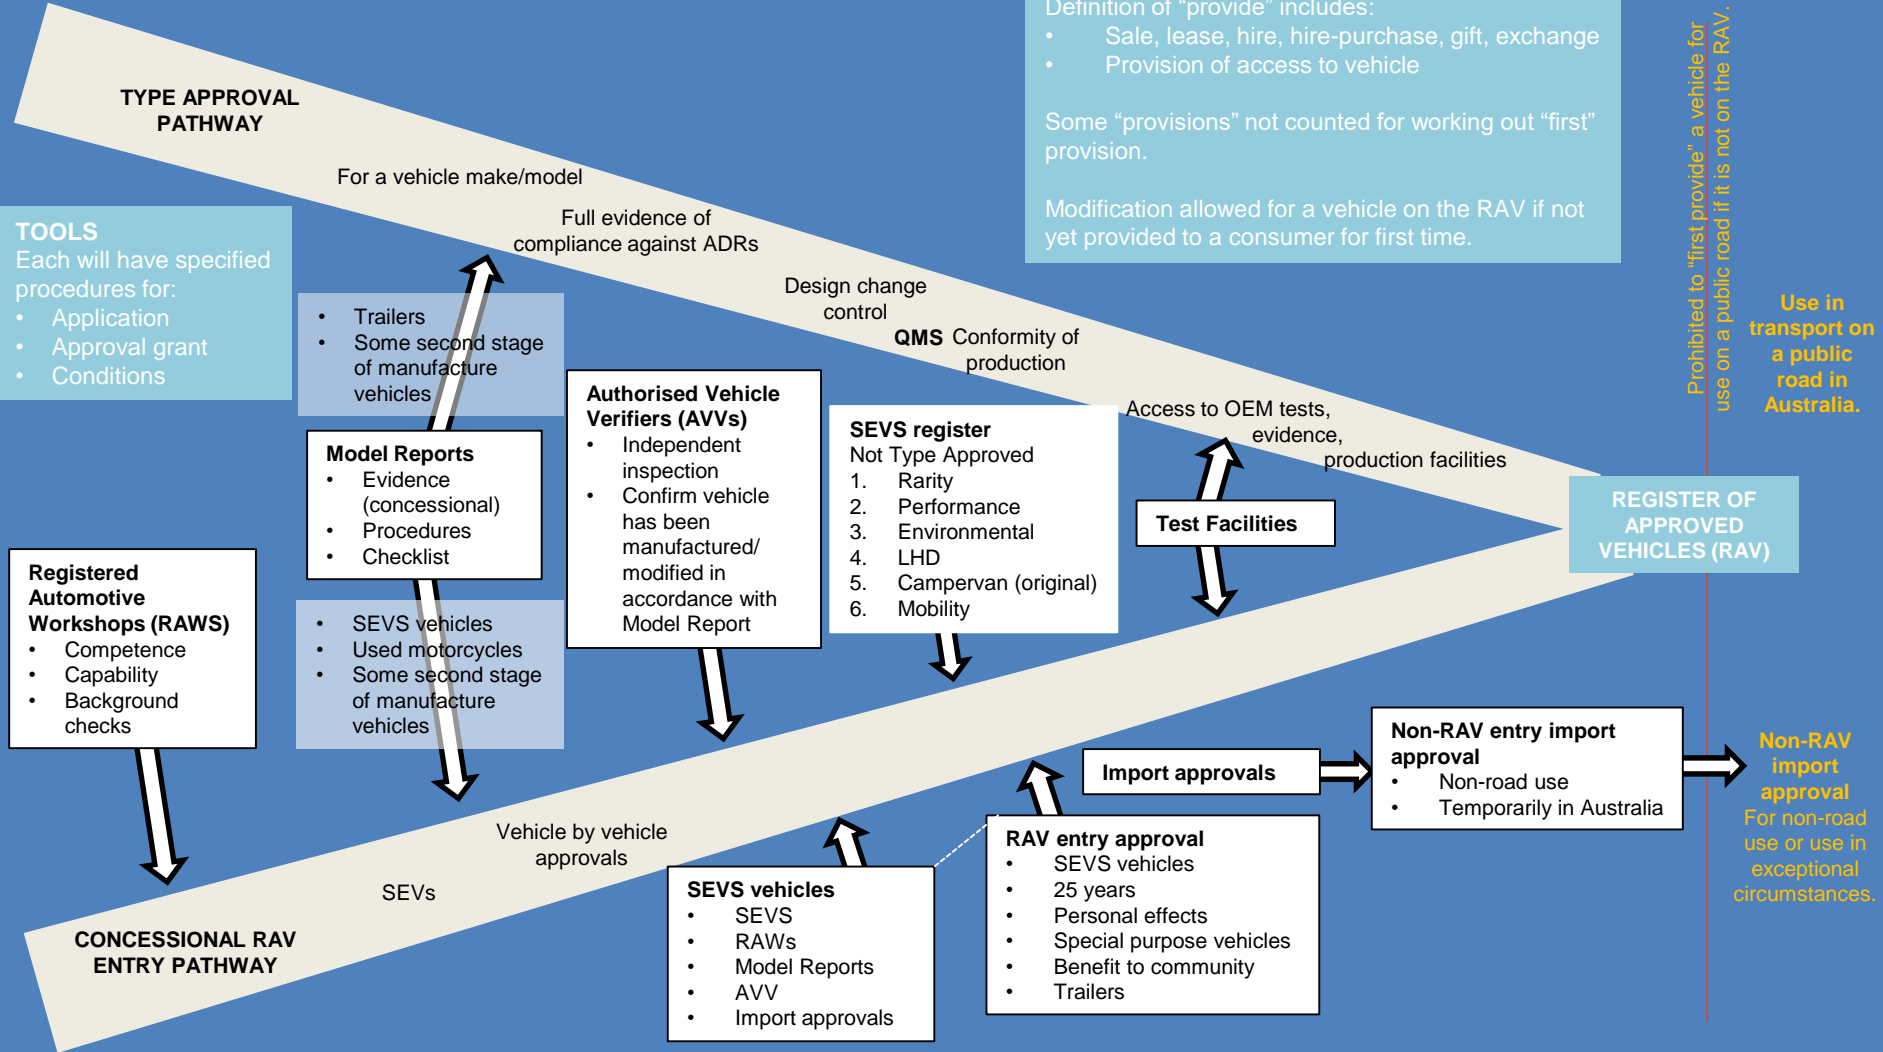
TYPE APPROVAL PATHWAY

For a vehicle make/model

Full evidence of compliance against ADRs

Design change control

QMS Conformity of production

Access to OEM tests, evidence, production facilities

Definition of "provide" includes:
• Sale, lease, hire, hire-purchase, gift, exchange
• Provision of access to vehicle

Some "provisions" not counted for working out "first" provision.

Modification allowed for a vehicle on the RAV if not yet provided to a consumer for first time.

Prohibited to "first provide" a vehicle for use on a public road if it is not on the RAV.

Use in transport on a public road in Australia.

TOOLS
Each will have specified procedures for:
• Application
• Approval grant
• Conditions

• Trailers
• Some second stage of manufacture vehicles

Model Reports
• Evidence (concessional)
• Procedures
• Checklist

• SEVS vehicles
• Used motorcycles
• Some second stage of manufacture vehicles

Authorised Vehicle Verifiers (AVVs)
• Independent inspection
• Confirm vehicle has been manufactured/ modified in accordance with Model Report

SEVS register
Not Type Approved
1. Rarity
2. Performance
3. Environmental
4. LHD
5. Campervan (original)
6. Mobility

Test Facilities

REGISTER OF APPROVED VEHICLES (RAV)

Registered Automotive Workshops (RAWS)
• Competence
• Capability
• Background checks

Import approvals

Non-RAV entry import approval
• Non-road use
• Temporarily in Australia

Non-RAV import approval
For non-road use or use in exceptional circumstances.

Vehicle by vehicle approvals

SEVs

CONCESSIONAL RAV ENTRY PATHWAY

SEVS vehicles
• SEVS
• RAWs
• Model Reports
• AVV
• Import approvals

RAV entry approval
• SEVS vehicles
• 25 years
• Personal effects
• Special purpose vehicles
• Benefit to community
• Trailers